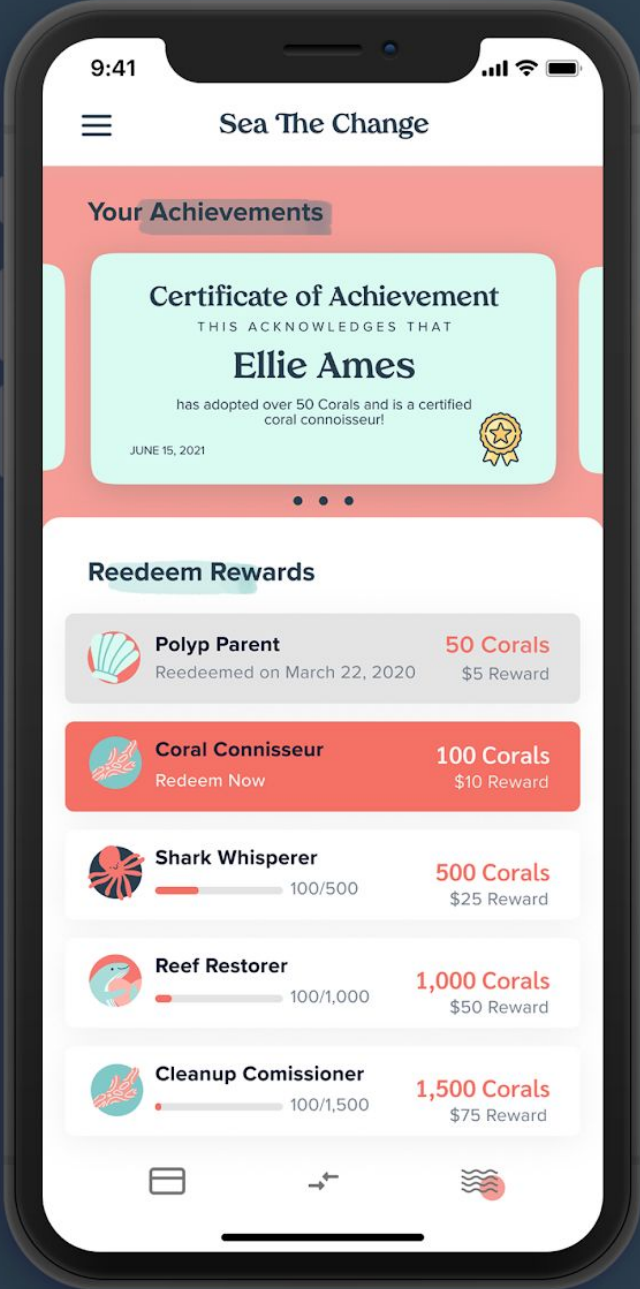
9:41

Sea The Change

Your Achievements

Certificate of Achievement
THIS ACKNOWLEDGES THAT
Ellie Ames
has adopted over 50 Corals and is a certified coral connoisseur!
JUNE 15, 2021

Reedeem Rewards

Polyp Parent
Reedeemed on March 22, 2020
50 Corals
$5 Reward

Coral Connisseur
Redeem Now
100 Corals
$10 Reward

Shark Whisperer
100/500
500 Corals
$25 Reward

Reef Restorer
100/1,000
1,000 Corals
$50 Reward

Cleanup Comissioner
100/1,500
1,500 Corals
$75 Reward